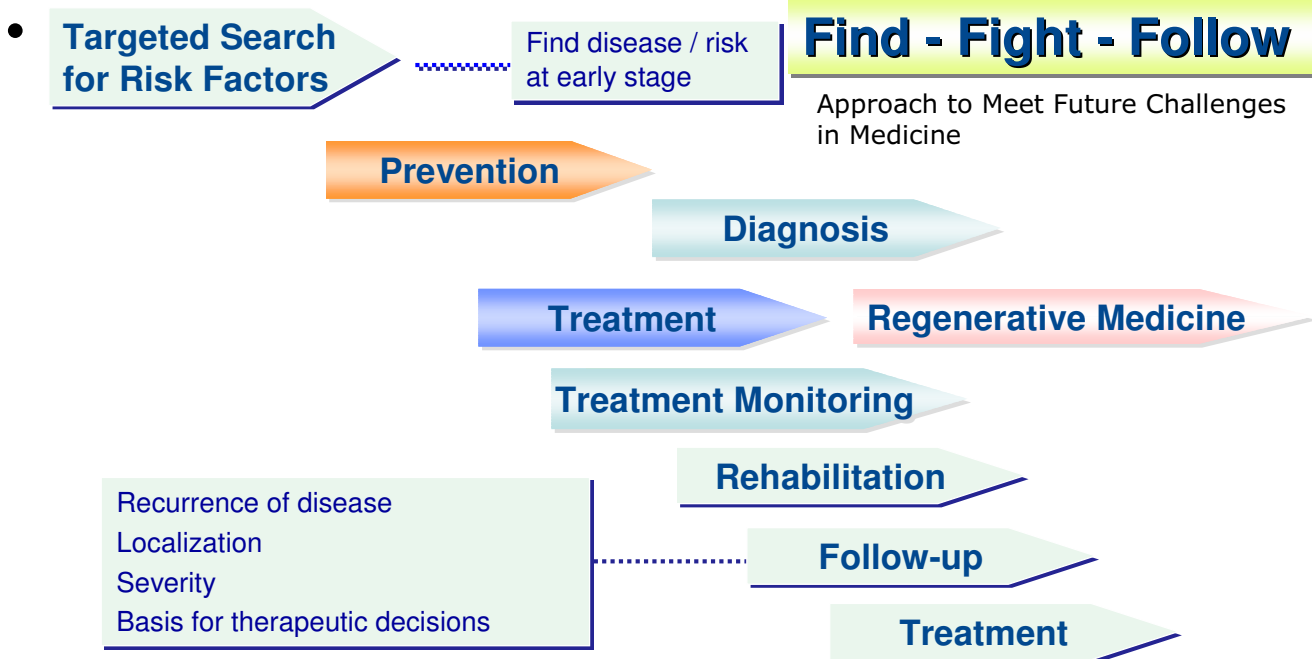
Find - Fight - Follow

Approach to Meet Future Challenges in Medicine

• Targeted Search for Risk Factors

Find disease / risk at early stage

Prevention

Diagnosis

Treatment

Regenerative Medicine

Treatment Monitoring

Rehabilitation

Recurrence of disease
Localization
Severity
Basis for therapeutic decisions

Follow-up

Treatment